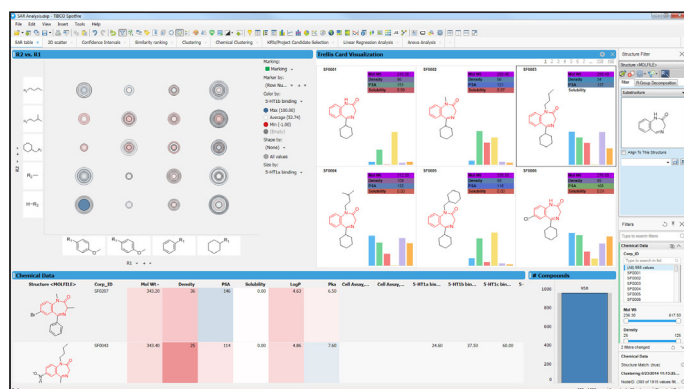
SAR Analysis.dxp - TIBCO Spotfire

File Edit View Insert Tools Help

SAR table | 3D scatter | Confidence Intervals | Similarity ranking | Clustering | Chemical Clustering | KPIs/Project Candidate Selection | Linear Regression Analysis | Anova Analysis

R2 vs. R1

Marking:
Marking
Marker by:
(Row Nu...
Color by:
5-HT1b binding
Max (100.00)
Average (52.74)
Min (-1.00)
(Empty)
Shape by:
(None)
All values
Size by:
5-HT1a binding

R1

R2

Trellis Card Visualization

SF0001

SF0002

SF0003

SF0004

SF0005

SF0006

Mol Wt
Density
PSA
Solubility

Chemical Data

| Structure <MOLFILE> | Corp_ID | Mol Wt | Density | PSA | Solubility | LogP | Pka | Cell Assay... | Cell Assay... | 5-HT1b bin... | 5-HT1b bin... | 5-HT1c bin... |
|---|---|---|---|---|---|---|---|---|---|---|---|---|
| | SF0037 | 343.20 | 36 | 146 | 0.00 | 4.63 | 6.50 | | | | | |
| | SF0043 | 343.40 | 29 | 114 | 0.00 | 4.86 | 7.60 | | | 24.60 | 37.50 | 60.00 |

# Compounds

1000
800
600
400
200
0

Structure Filter

Structure <MOLFILE>

Filter
R-Group Decomposition

Substructure

High Tc Title Structure

Filters

Type to search filters

Chemical Data

Corp_ID

Type to search list

(All) 800 values
SF0001
SF0002
SF0003
SF0004
SF0005
SF0006

Mol Wt
236.30
Density
29
3 filters changed

Chemical Data

Structure Match (none)